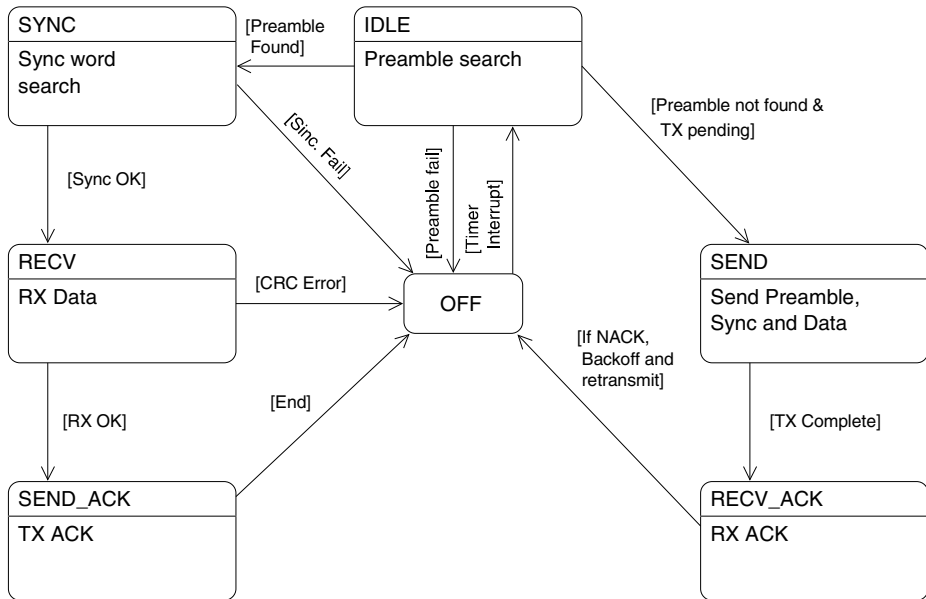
SYNC

Sync word search

[Preamble Found]

IDLE

Preamble search

[Preamble not found & TX pending]

[Sinc. Fail]

[Sync OK]

[Preamble fail]

[Timer Interrupt]

RECV

RX Data

[CRC Error]

OFF

SEND

Send Preamble, Sync and Data

[If NACK, Backoff and retransmit]

[RX OK]

[End]

[TX Complete]

SEND_ACK

TX ACK

RECV_ACK

RX ACK